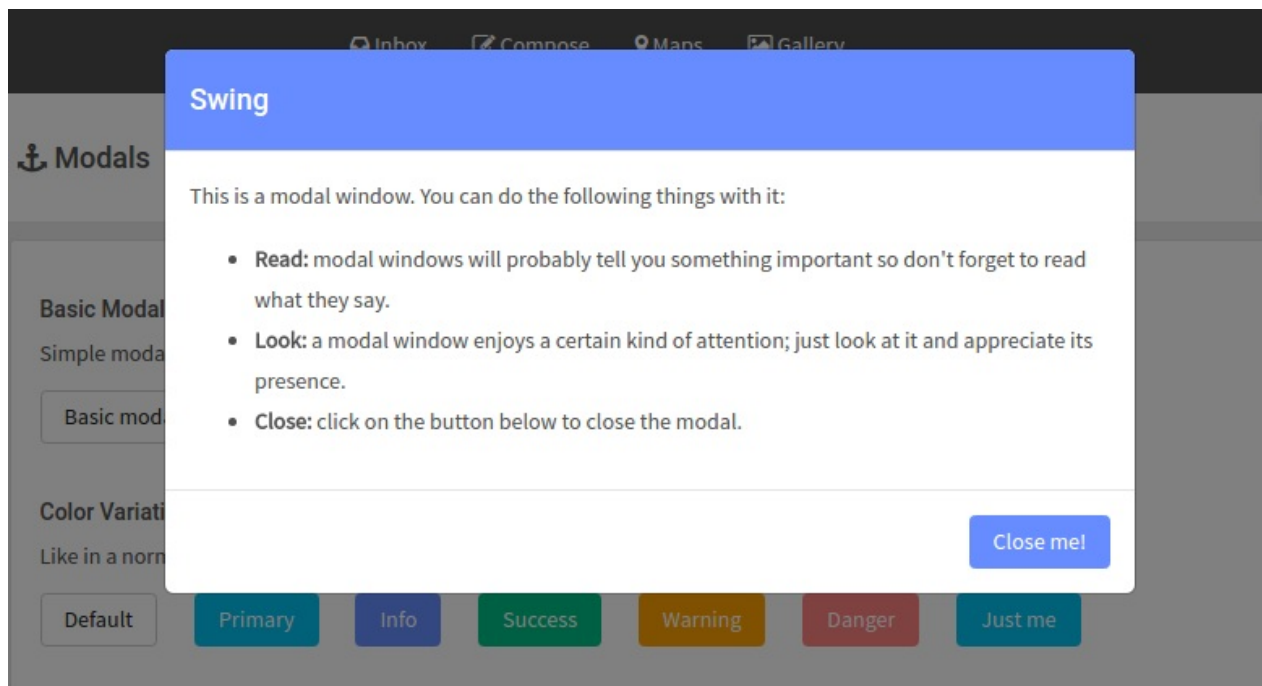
Inbox Compose Maps Gallery

Modals

Swing

This is a modal window. You can do the following things with it:

- **Read:** modal windows will probably tell you something important so don't forget to read what they say.
- **Look:** a modal window enjoys a certain kind of attention; just look at it and appreciate its presence.
- **Close:** click on the button below to close the modal.

Close me!

Basic Modal

Simple moda

Basic moda

Color Variati

Like in a norm

Default Primary Info Success Warning Danger Just me